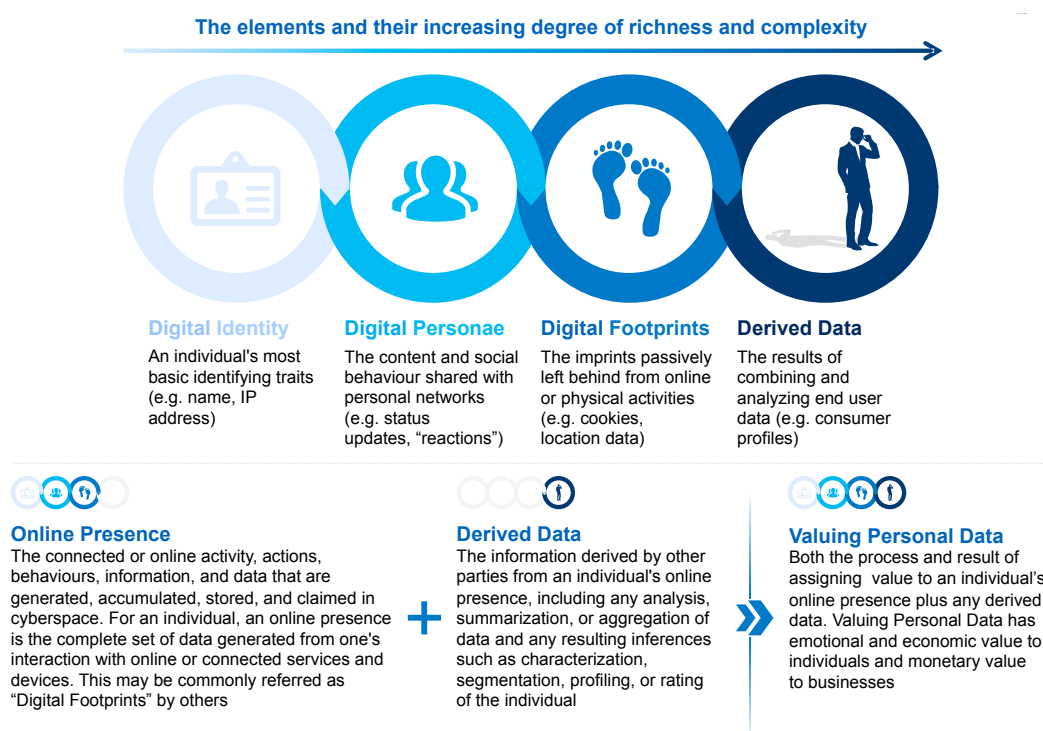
The elements and their increasing degree of richness and complexity

Digital Identity
An individual's most basic identifying traits (e.g. name, IP address)

Digital Personae
The content and social behaviour shared with personal networks (e.g. status updates, "reactions")

Digital Footprints
The imprints passively left behind from online or physical activities (e.g. cookies, location data)

Derived Data
The results of combining and analyzing end user data (e.g. consumer profiles)

Online Presence
The connected or online activity, actions, behaviours, information, and data that are generated, accumulated, stored, and claimed in cyberspace. For an individual, an online presence is the complete set of data generated from one's interaction with online or connected services and devices. This may be commonly referred as "Digital Footprints" by others

+

Derived Data
The information derived by other parties from an individual's online presence, including any analysis, summarization, or aggregation of data and any resulting inferences such as characterization, segmentation, profiling, or rating of the individual

Valuing Personal Data
Both the process and result of assigning value to an individual's online presence plus any derived data. Valuing Personal Data has emotional and economic value to individuals and monetary value to businesses